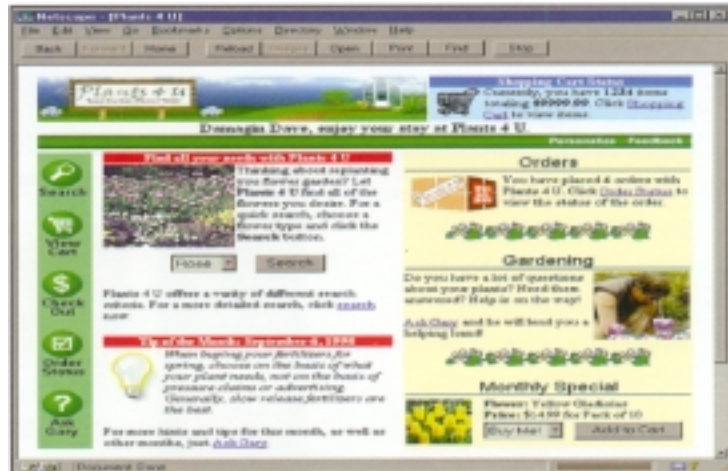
Netscape - [Plants 4 U]
File Edit View Go Bookmarks Options Directory Window Help
Back Forward Home Reload Images Open Print Find Stop

Plants 4 U

Shopping Cart Status
Currently, you have 1234 items totaling $9999.00. Click Shopping Cart to view items.

Damagin Dave, enjoy your stay at Plants 4 U

Personalize Feedback

Search
View Cart
Check Out
Order Status
Ask Gary

Find all your needs with Plants 4 U
Thinking about replanting your flower garden? Let Plants 4 U find all of the flowers you desire. For a quick search, choose a flower type and click the Search button.

Rose
Search

Plants 4 U offers a variety of different search options. For a more detailed search, click search now.

Tip of the Month: September 8, 1998
When buying your fertilizers for spring, choose on the basis of what your plant needs, not on the basis of pressure claims or advertising. Generally, slow release fertilizers are the best.

For more hints and tips for this month, as well as other months, just Ask Gary.

Orders
You have placed 4 orders with Plants 4 U. Click Order Status to view the status of the order.

Gardening
Do you have a lot of questions about your plants? Need them answered? Help is on the way!

Ask Gary and he will lend you a helping hand!

Monthly Special
Flower: Yellow Gladiolus
Price: $14.99 for Pack of 10
Buy Me!
Add to Cart

Document: Done